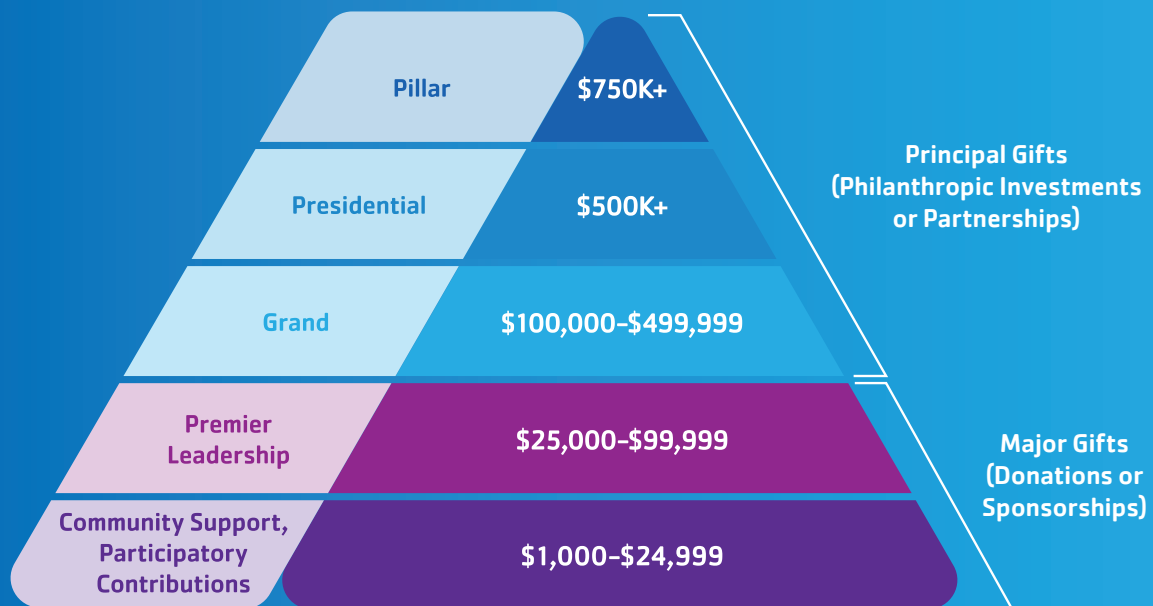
Pillar $750K+

Presidential $500K+

Grand $100,000–$499,999

Premier Leadership $25,000–$99,999

Community Support, Participatory Contributions $1,000–$24,999

Principal Gifts (Philanthropic Investments or Partnerships)

Major Gifts (Donations or Sponsorships)